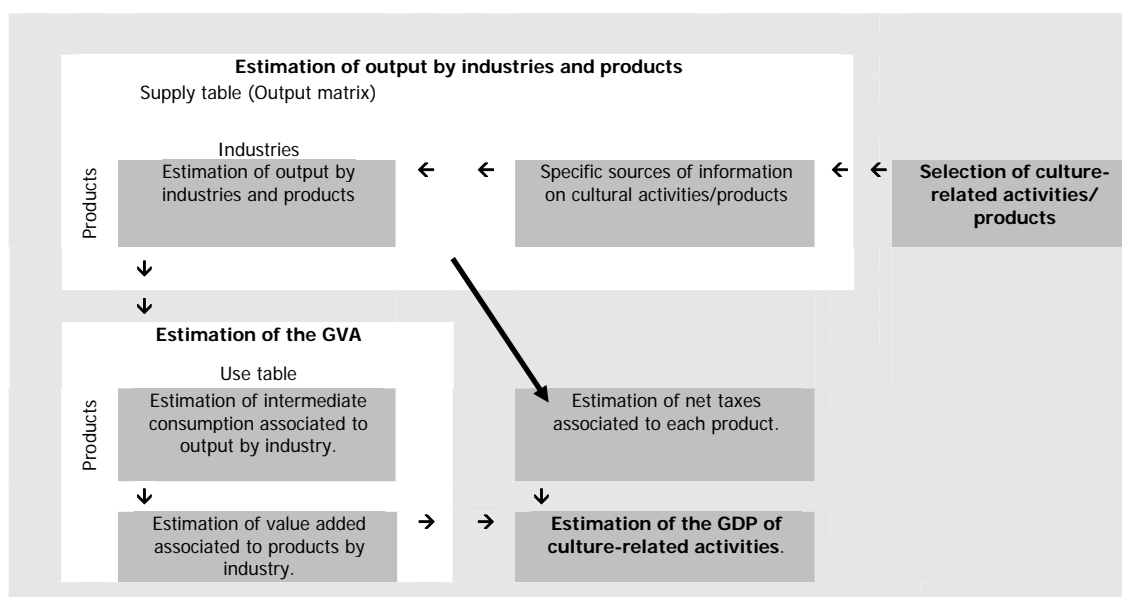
Estimation of output by industries and products
Supply table (Output matrix)

Industries

Products

Estimation of output by industries and products

Specific sources of information on cultural activities/products

Selection of culture-related activities/ products

Estimation of the GVA

Use table

Products

Estimation of intermediate consumption associated to output by industry.

Estimation of net taxes associated to each product.

Estimation of value added associated to products by industry.

Estimation of the GDP of culture-related activities.